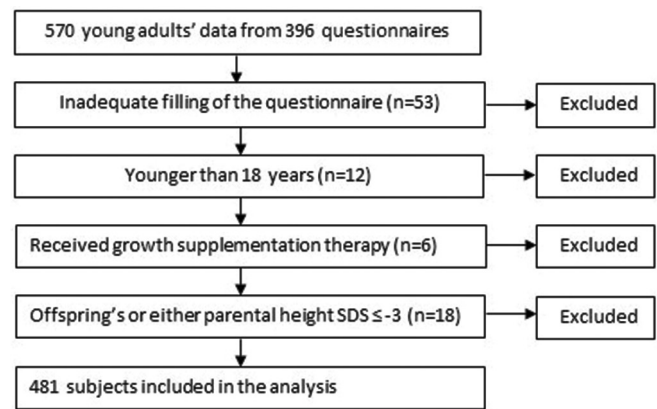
570 young adults' data from 396 questionnaires

Inadequate filling of the questionnaire (n=53)

Excluded

Younger than 18 years (n=12)

Excluded

Received growth supplementation therapy (n=6)

Excluded

Offspring's or either parental height SDS ≤ -3 (n=18)

Excluded

481 subjects included in the analysis